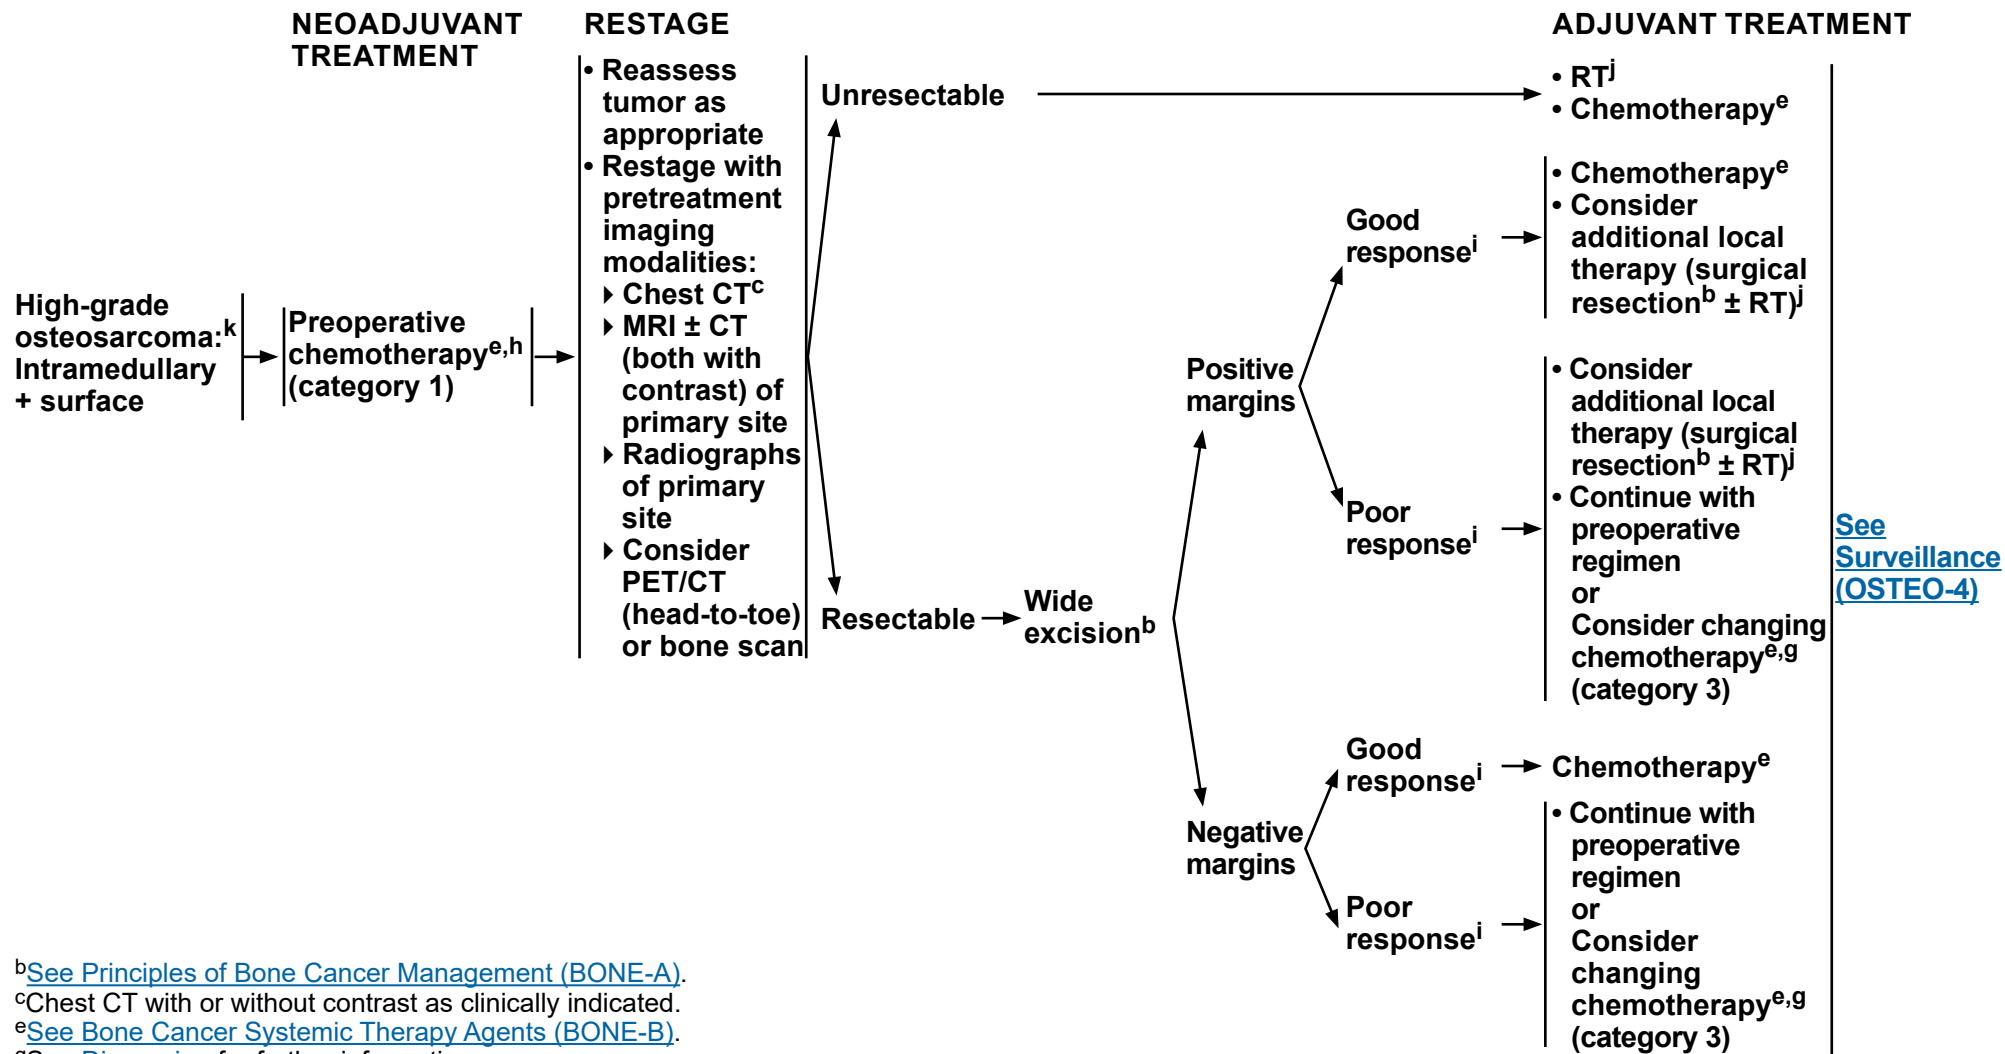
NEOADJUVANT TREATMENT

RESTAGE

ADJUVANT TREATMENT

High-grade osteosarcoma:$^{k}$ Intramedullary + surface

Preoperative chemotherapy$^{e,h}$ (category 1)

• Reassess tumor as appropriate
• Restage with pretreatment imaging modalities:
▸ Chest CT$^{c}$
▸ MRI ± CT (both with contrast) of primary site
▸ Radiographs of primary site
▸ Consider PET/CT (head-to-toe) or bone scan

Unresectable

• RT$^{j}$
• Chemotherapy$^{e}$

Resectable

Wide excision$^{b}$

Positive margins

Good response$^{i}$

• Chemotherapy$^{e}$
• Consider additional local therapy (surgical resection$^{b}$ ± RT)$^{j}$

Poor response$^{i}$

• Consider additional local therapy (surgical resection$^{b}$ ± RT)$^{j}$
• Continue with preoperative regimen or Consider changing chemotherapy$^{e,g}$ (category 3)

Negative margins

Good response$^{i}$

Chemotherapy$^{e}$

Poor response$^{i}$

• Continue with preoperative regimen or Consider changing chemotherapy$^{e,g}$ (category 3)

See Surveillance (OSTEO-4)

$^{b}$See Principles of Bone Cancer Management (BONE-A).
$^{c}$Chest CT with or without contrast as clinically indicated.
$^{e}$See Bone Cancer Systemic Therapy Agents (BONE-B).
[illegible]